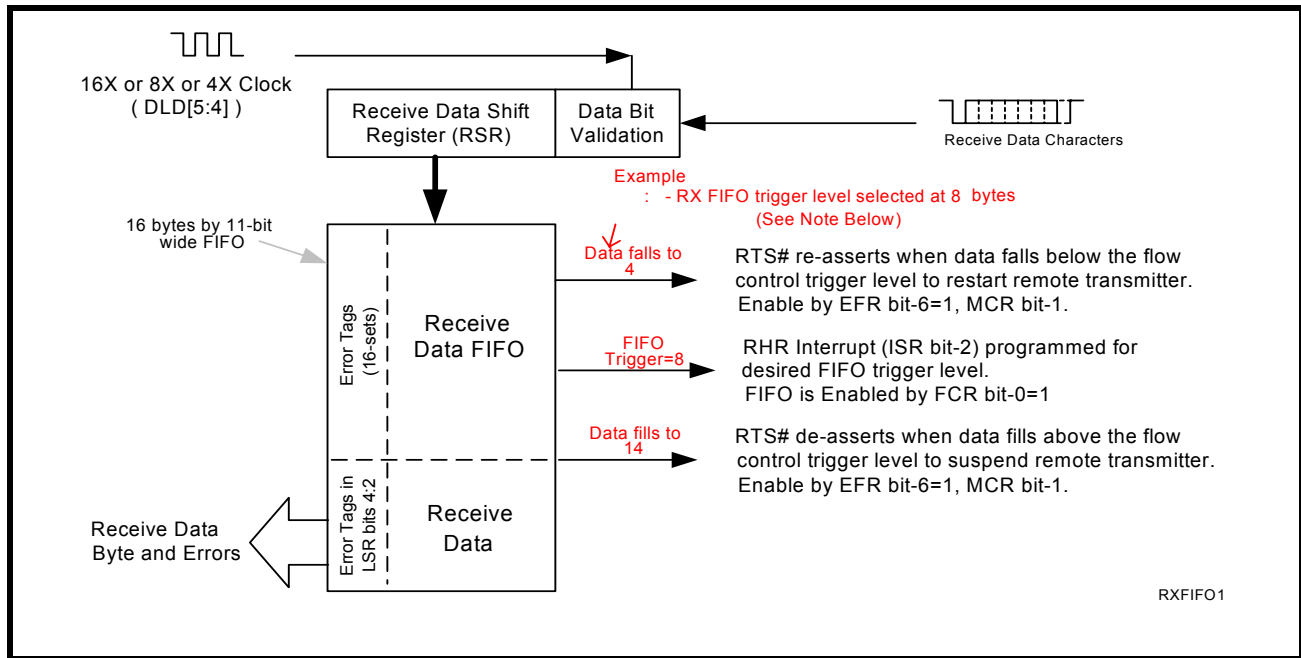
16X or 8X or 4X Clock
( DLD[5:4] )

Receive Data Shift Register (RSR)

Data Bit Validation

Receive Data Characters

Example
: - RX FIFO trigger level selected at 8 bytes
(See Note Below)

16 bytes by 11-bit wide FIFO

Error Tags (16-sets)

Receive Data FIFO

Data falls to 4

RTS# re-asserts when data falls below the flow control trigger level to restart remote transmitter. Enable by EFR bit-6=1, MCR bit-1.

FIFO Trigger=8

RHR Interrupt (ISR bit-2) programmed for desired FIFO trigger level. FIFO is Enabled by FCR bit-0=1

Data fills to 14

RTS# de-asserts when data fills above the flow control trigger level to suspend remote transmitter. Enable by EFR bit-6=1, MCR bit-1.

Receive Data Byte and Errors

Error Tags in LSR bits 4:2

Receive Data

RXFIFO1